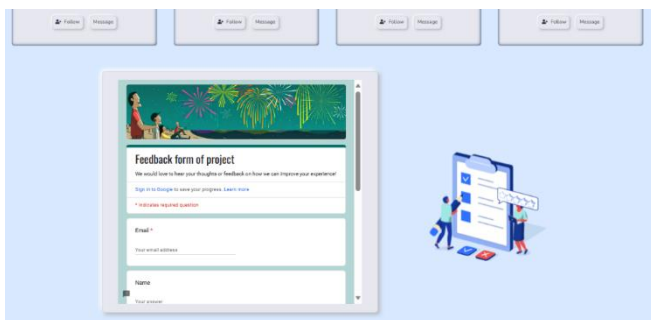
Follow Message
Follow Message
Follow Message
Follow Message

Feedback form of project

We would love to hear your thoughts or feedback on how we can improve your experience!

Sign in to Google to save your progress. Learn more

* Indicates required question

Email *

Your email address

Name

Your answer